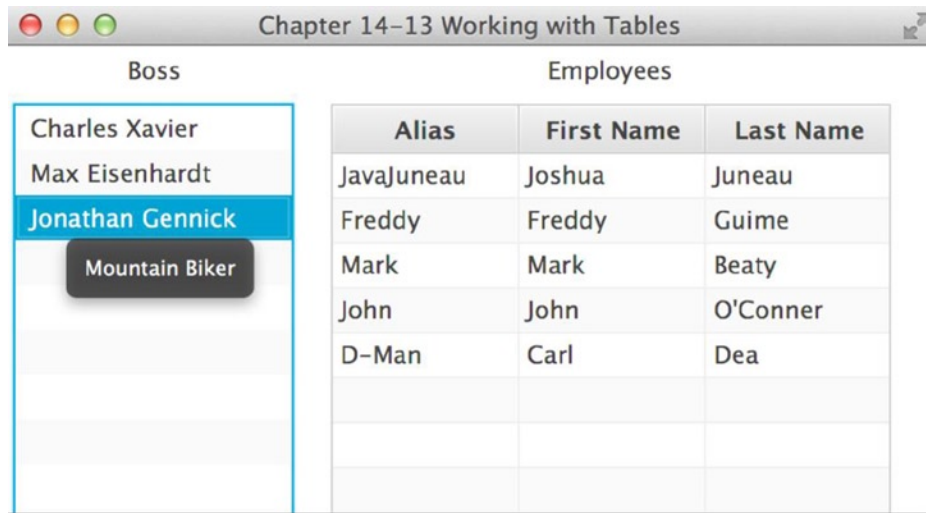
Chapter 14-13 Working with Tables

Boss

Charles Xavier
Max Eisenhardt
Jonathan Gennick

Mountain Biker

Employees

| Alias | First Name | Last Name |
|---|---|---|
| JavaJuneau | Joshua | Juneau |
| Freddy | Freddy | Guime |
| Mark | Mark | Beaty |
| John | John | O'Conner |
| D-Man | Carl | Dea |